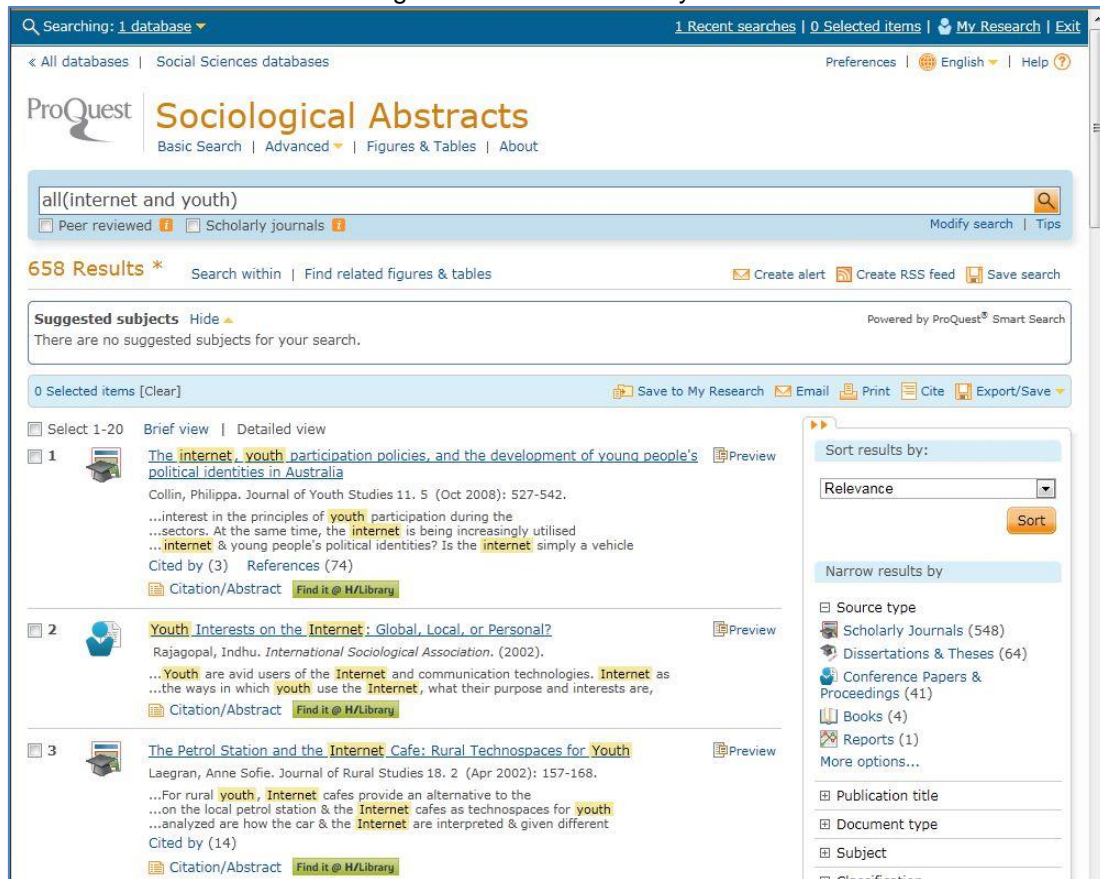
Searching: 1 database | 1 Recent searches | 0 Selected items | My Research | Exit

« All databases | Social Sciences databases

Preferences | English | Help

ProQuest Sociological Abstracts

Basic Search | Advanced | Figures & Tables | About

all(internet and youth)

Peer reviewed | Scholarly journals

Modify search | Tips

658 Results * Search within | Find related figures & tables

Create alert | Create RSS feed | Save search

Suggested subjects Hide

Powered by ProQuest® Smart Search

There are no suggested subjects for your search.

0 Selected items [Clear]

Save to My Research | Email | Print | Cite | Export/Save

Select 1-20 Brief view | Detailed view

1 The internet, youth participation policies, and the development of young people's political identities in Australia

Preview

Collin, Philippa. Journal of Youth Studies 11. 5 (Oct 2008): 527-542.

...interest in the principles of youth participation during the ...sectors. At the same time, the internet is being increasingly utilised ...internet & young people's political identities? Is the internet simply a vehicle

Cited by (3) References (74)

Citation/Abstract Find it @ H/Library

2 Youth Interests on the Internet: Global, Local, or Personal?

Preview

Rajagopal, Indhu. International Sociological Association. (2002).

...Youth are avid users of the Internet and communication technologies. Internet as ...the ways in which youth use the Internet, what their purpose and interests are,

Citation/Abstract Find it @ H/Library

3 The Petrol Station and the Internet Cafe: Rural Technospaces for Youth

Preview

Laegran, Anne Sofie. Journal of Rural Studies 18. 2 (Apr 2002): 157-168.

...For rural youth, Internet cafes provide an alternative to the ...on the local petrol station & the Internet cafes as technospaces for youth ...analyzed are how the car & the Internet are interpreted & given different

Cited by (14)

Citation/Abstract Find it @ H/Library

Sort results by:

Relevance

Sort

Narrow results by

Source type

Scholarly Journals (548)

Dissertations & Theses (64)

Conference Papers & Proceedings (41)

Books (4)

Reports (1)

More options...

Publication title

Document type

Subject